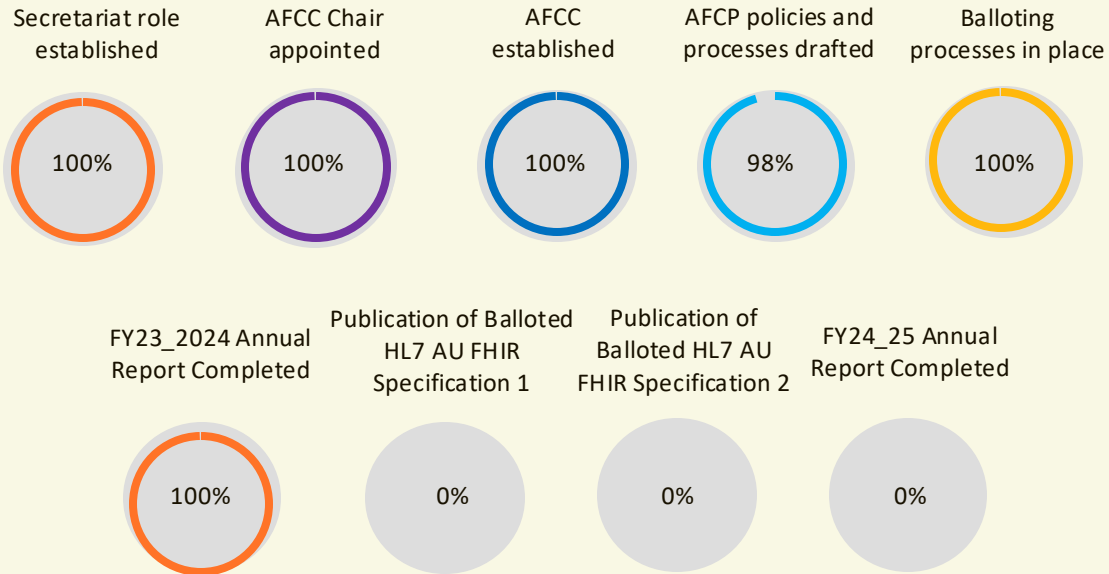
Secretariat role established

100%

AFCC Chair appointed

100%

AFCC established

100%

AFCP policies and processes drafted

98%

Balloting processes in place

100%

FY23_2024 Annual Report Completed

100%

Publication of Balloted HL7 AU FHIR Specification 1

0%

Publication of Balloted HL7 AU FHIR Specification 2

0%

FY24_25 Annual Report Completed

0%